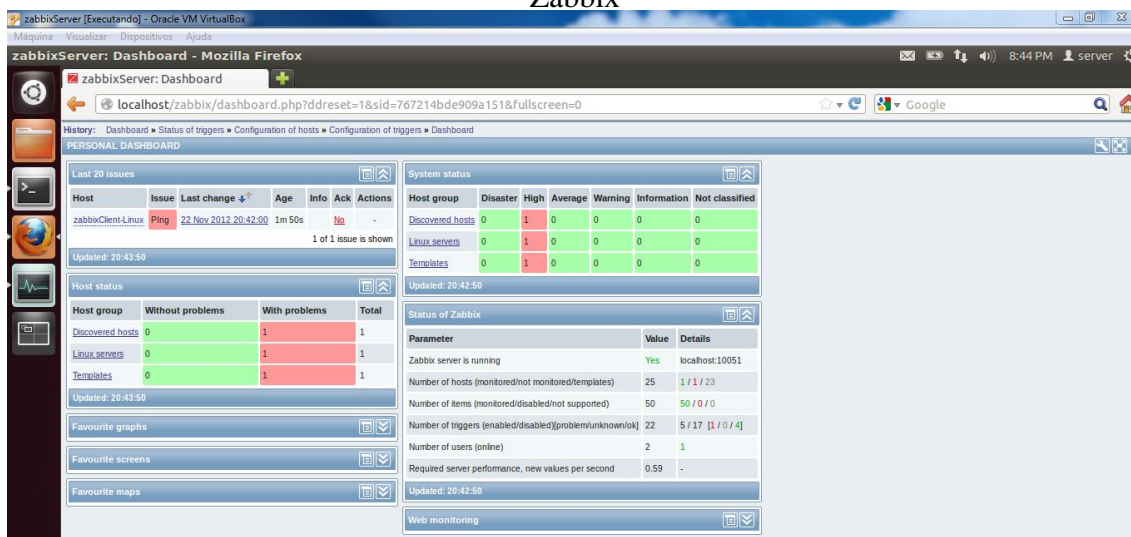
Zabbix

zabbixServer [Executando] - Oracle VM VirtualBox

Máquina Visualizar Dispositivos Ajuda

zabbixServer: Dashboard - Mozilla Firefox

8:44 PM server

zabbixServer: Dashboard

localhost/zabbix/dashboard.php?ddreset=1&sid=767214bde909a151&fullscreen=0

Google

History: Dashboard » Status of triggers » Configuration of hosts » Configuration of triggers » Dashboard

PERSONAL DASHBOARD

Last 20 issues

| Host | Issue | Last change | Age | Info | Ack | Actions |
|---|---|---|---|---|---|---|
| zabbixClient-Linux | Ping | 22 Nov 2012 20:42:00 | 1m 50s | | No | - |

1 of 1 issue is shown

Updated: 20:43:50

Host status

| Host group | Without problems | With problems | Total |
|---|---|---|---|
| Discovered hosts | 0 | 1 | 1 |
| Linux servers | 0 | 1 | 1 |
| Templates | 0 | 1 | 1 |

Updated: 20:43:50

Favourite graphs

Favourite screens

Favourite maps

System status

| Host group | Disaster | High | Average | Warning | Information | Not classified |
|---|---|---|---|---|---|---|
| Discovered hosts | 0 | 1 | 0 | 0 | 0 | 0 |
| Linux servers | 0 | 1 | 0 | 0 | 0 | 0 |
| Templates | 0 | 1 | 0 | 0 | 0 | 0 |

Updated: 20:42:50

Status of Zabbix

| Parameter | Value | Details |
|---|---|---|
| Zabbix server is running | Yes | localhost:10051 |
| Number of hosts (monitored/not monitored/templates) | 25 | 1 / 1 / 23 |
| Number of items (monitored/disabled/not supported) | 50 | 50 / 0 / 0 |
| Number of triggers (enabled/disabled)[problem/unknown/ok] | 22 | 5 / 17 [1 / 0 / 4] |
| Number of users (online) | 2 | 1 |
| Required server performance, new values per second | 0.59 | - |

Updated: 20:42:50

Web monitoring